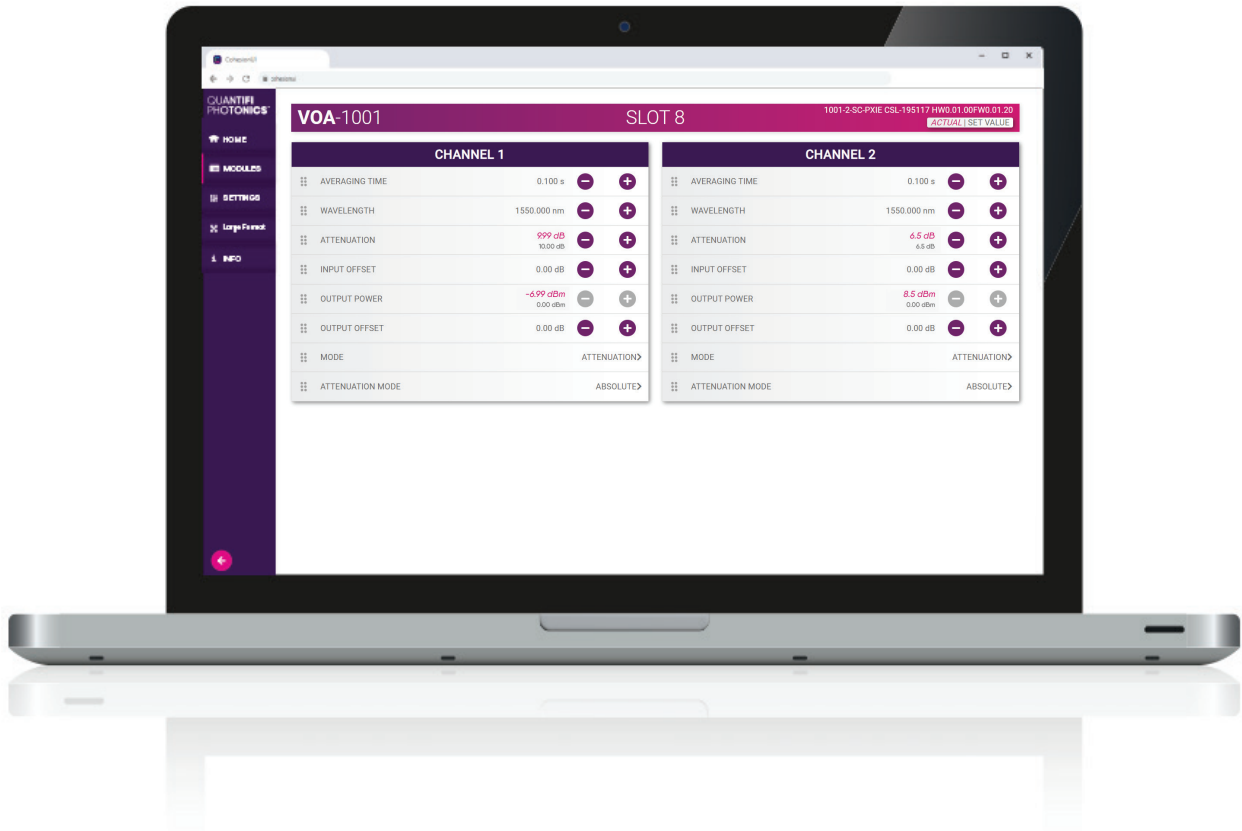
CoherentUI

QUANTIFI PHOTONICS

HOME
MODULES
SETTINGS
Large Format
INFO

VOA-1001
SLOT 8
1001-2-SC-PXIE CSL-195117 HW0.01.00FW0.01.20
ACTUAL | SET VALUE

CHANNEL 1
AVERAGING TIME 0.100 s
WAVELENGTH 1550.000 nm
ATTENUATION 9.99 dB 10.00 dB
INPUT OFFSET 0.00 dB
OUTPUT POWER -6.99 dBm 0.00 dBm
OUTPUT OFFSET 0.00 dB
MODE ATTENUATION
ATTENUATION MODE ABSOLUTE

CHANNEL 2
AVERAGING TIME 0.100 s
WAVELENGTH 1550.000 nm
ATTENUATION 6.5 dB 6.5 dB
INPUT OFFSET 0.00 dB
OUTPUT POWER 8.5 dBm 0.00 dBm
OUTPUT OFFSET 0.00 dB
MODE ATTENUATION
ATTENUATION MODE ABSOLUTE